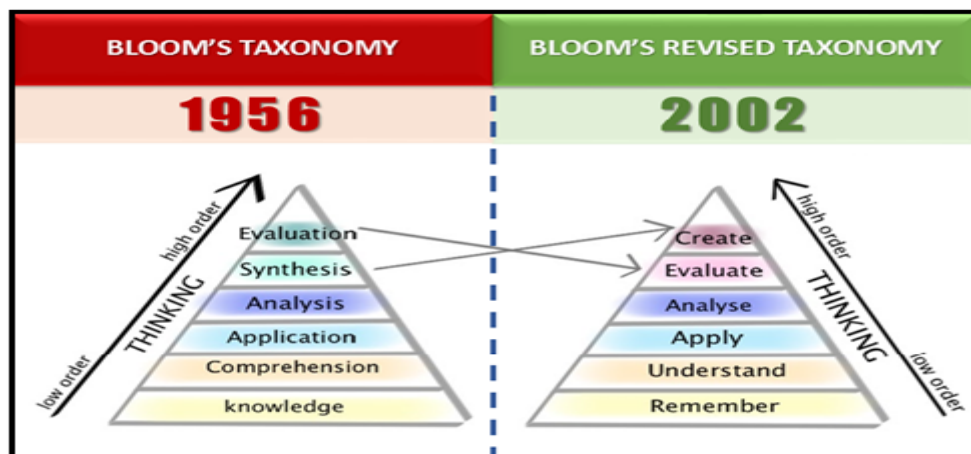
BLOOM'S TAXONOMY

1956

high order
THINKING
low order

Evaluation
Synthesis
Analysis
Application
Comprehension
knowledge

BLOOM'S REVISED TAXONOMY

2002

high order
THINKING
low order

Create
Evaluate
Analyse
Apply
Understand
Remember